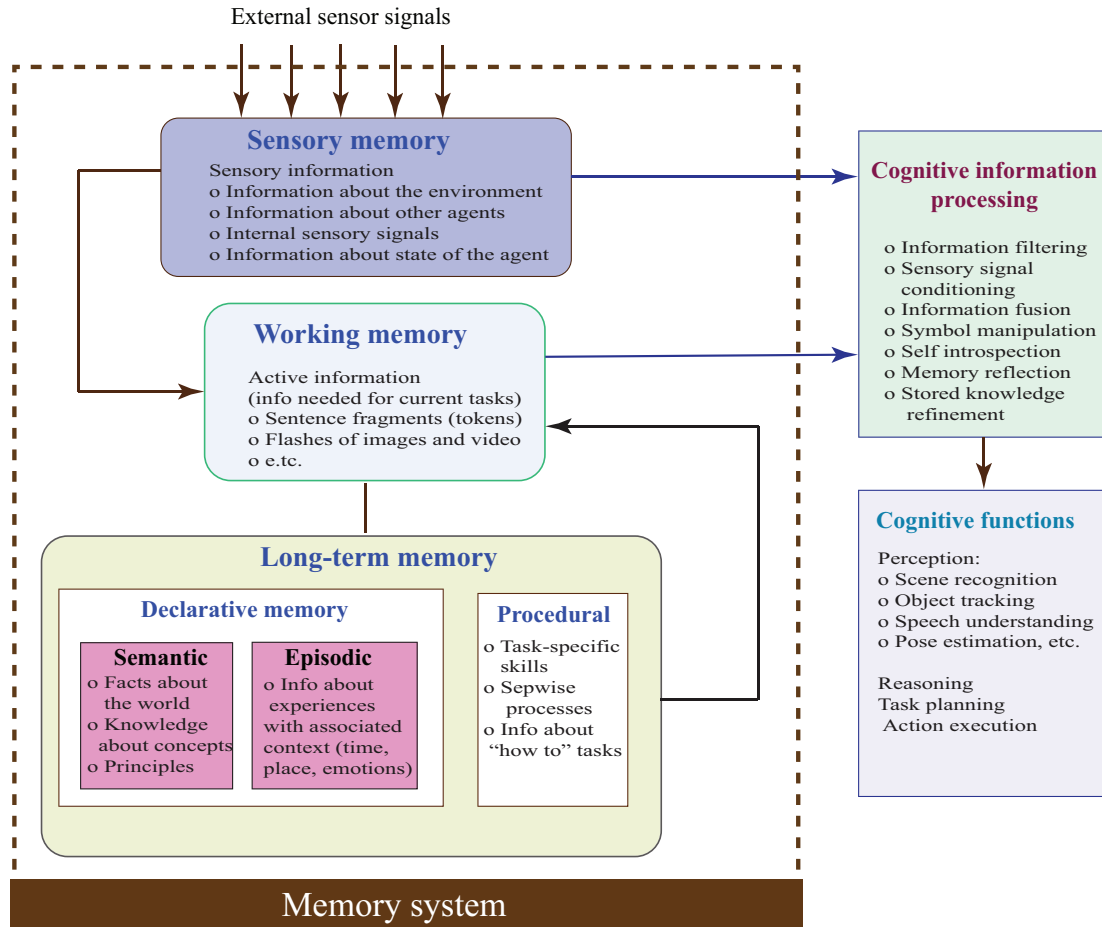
External sensor signals

Sensory memory
Sensory information
o Information about the environment
o Information about other agents
o Internal sensory signals
o Information about state of the agent

Cognitive information processing
o Information filtering
o Sensory signal conditioning
o Information fusion
o Symbol manipulation
o Self introspection
o Memory reflection
o Stored knowledge refinement

Working memory
Active information (info needed for current tasks)
o Sentence fragments (tokens)
o Flashes of images and video
o e.tc.

Cognitive functions
Perception:
o Scene recognition
o Object tracking
o Speech understanding
o Pose estimation, etc.

Reasoning
Task planning
Action execution

Long-term memory
Declarative memory
Semantic
o Facts about the world
o Knowledge about concepts
o Principles

Episodic
o Info about experiences with associated context (time, place, emotions)

Procedural
o Task-specific skills
o Sepwise processes
o Info about "how to" tasks

Memory system